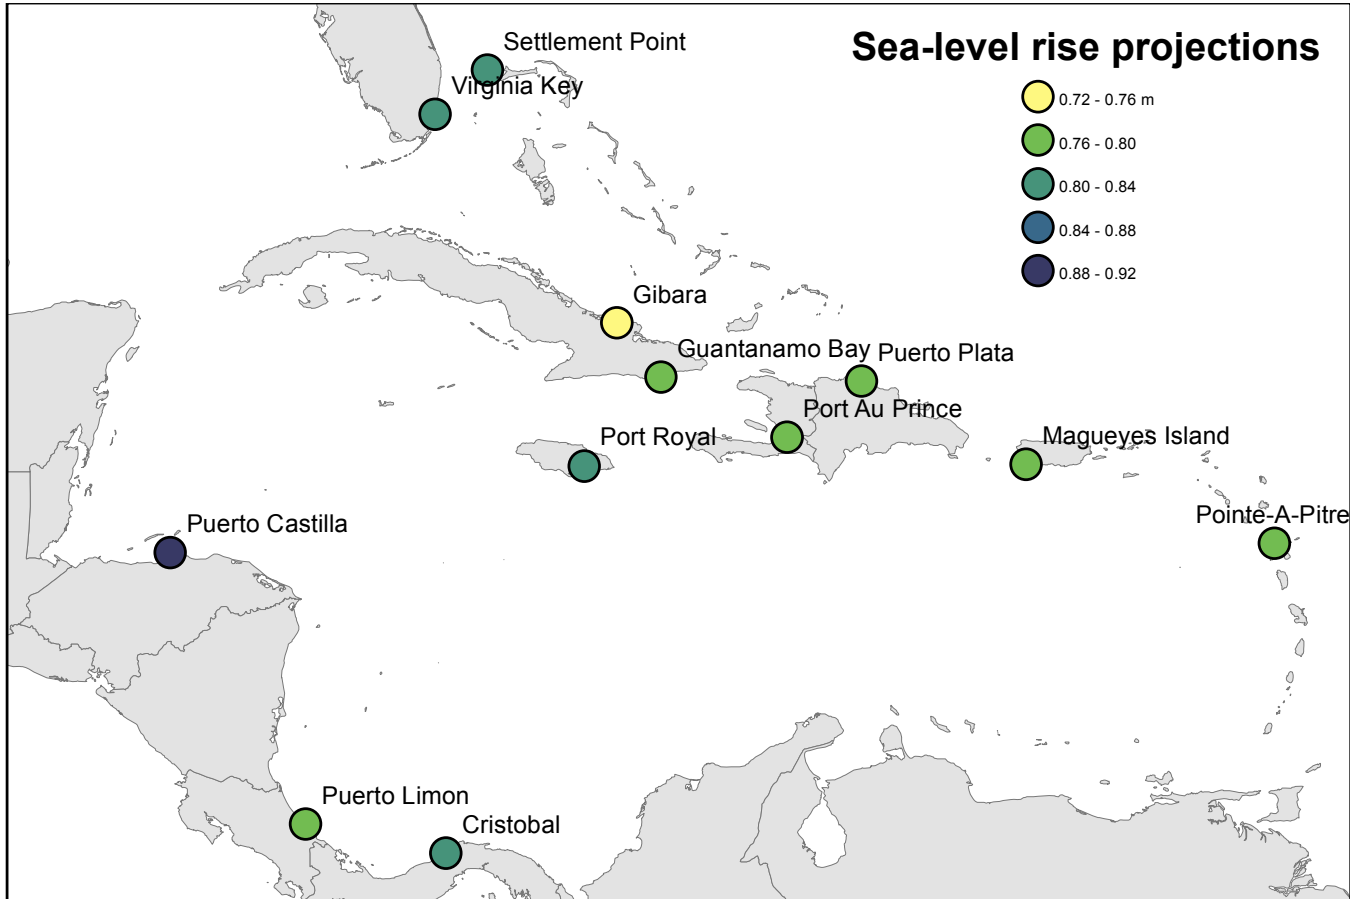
Sea-level rise projections

0.72 - 0.76 m
0.76 - 0.80
0.80 - 0.84
0.84 - 0.88
0.88 - 0.92

Settlement Point
Virginia Key
Gibara
Guantanamo Bay
Puerto Plata
Port Au Prince
Port Royal
Magueyes Island
Pointe-A-Pitre
Puerto Castilla
Puerto Limon
Cristobal